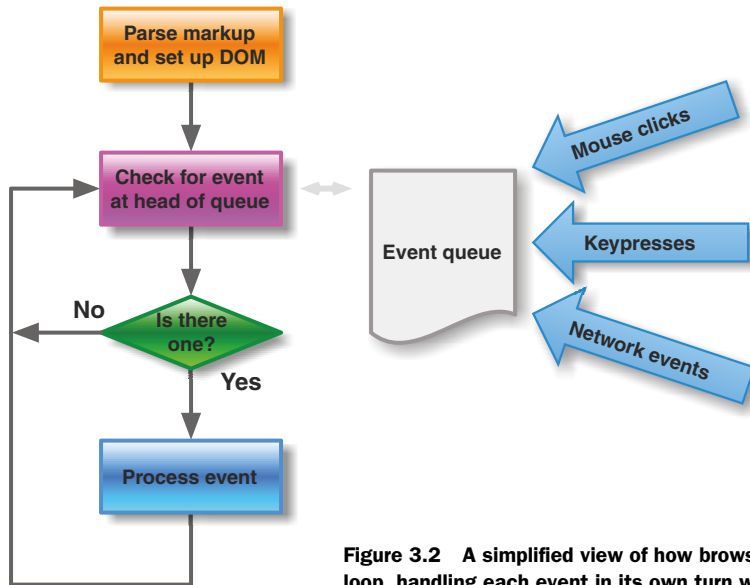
Parse markup and set up DOM

Check for event at head of queue

Is there one?

No

Yes

Process event

Event queue

Mouse clicks

Keypresses

Network events

Figure 3.2 A simplified view of how brows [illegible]
loop, handling each event in its own turn w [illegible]